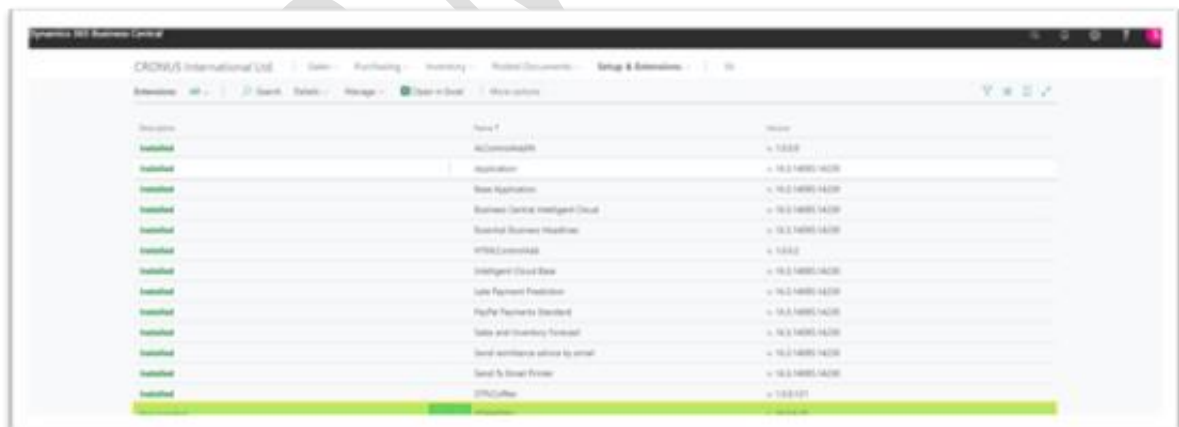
Dynamics 365 Business Central

CRONUS International Ltd. | Sales | Purchasing | Inventory | Posted Documents | Setup & Extensions | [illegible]

Extensions: All | Search | Details | Manage | Open in Excel | More options

| Description | Name ↑ | Version |
|---|---|---|
| Installed | AnCommonAddIn | v. 1.0.0.0 |
| Installed | Application | v. 16.2.14005.14220 |
| Installed | Base Application | v. 16.2.14005.14220 |
| Installed | Business Central Intelligent Cloud | v. 16.2.14005.14220 |
| Installed | Essential Business Headlines | v. 16.2.14005.14220 |
| Installed | HTMLCommonAdd | v. 1.0.0.2 |
| Installed | Intelligent Cloud Base | v. 16.2.14005.14220 |
| Installed | Late Payment Prediction | v. 16.2.14005.14220 |
| Installed | PayPal Payments Standard | v. 16.2.14005.14220 |
| Installed | Sales and Inventory Forecast | v. 16.2.14005.14220 |
| Installed | Send remittance advice by email | v. 16.2.14005.14220 |
| Installed | Send To Email Printer | v. 16.2.14005.14220 |
| Installed | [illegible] | v. 1.0.0.101 |
| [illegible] | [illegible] | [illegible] |